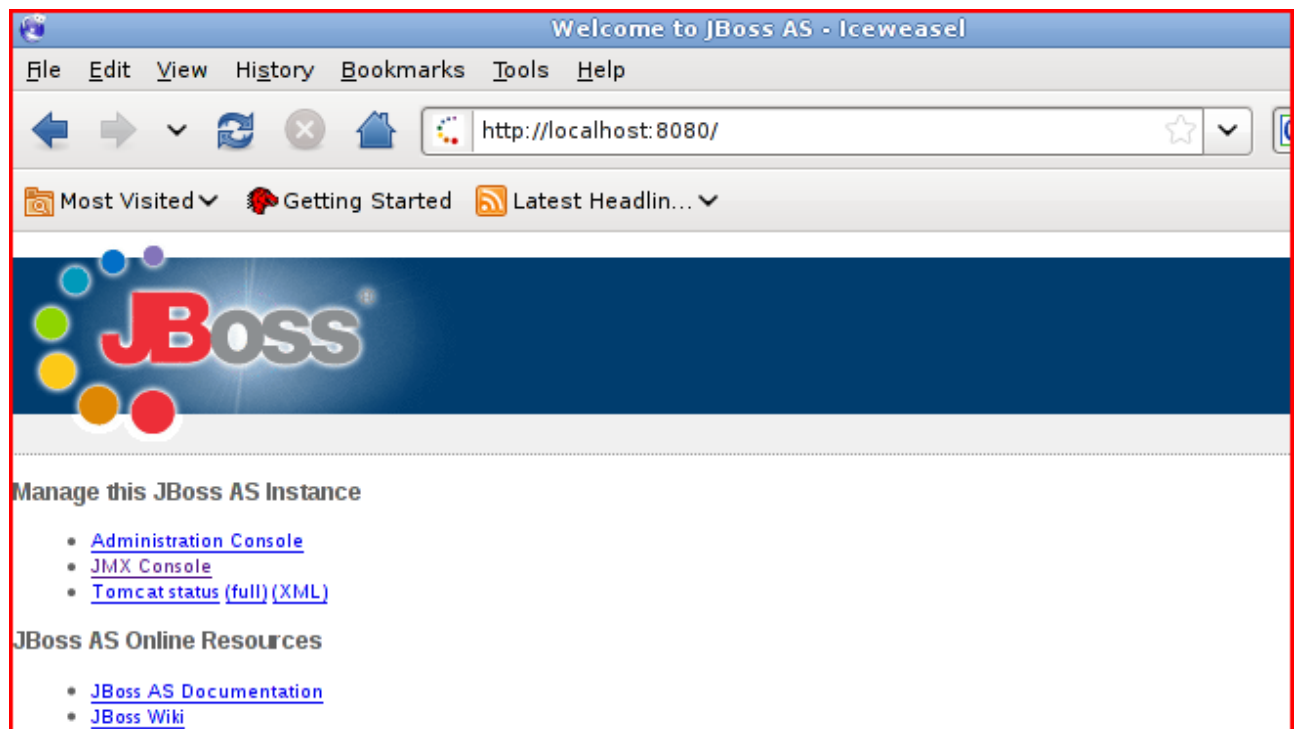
Welcome to JBoss AS - Iceweasel

File Edit View History Bookmarks Tools Help

http://localhost:8080/

Most Visited Getting Started Latest Headlin...

JBoss

Manage this JBoss AS Instance

- Administration Console
- JMX Console
- Tomcat status (full) (XML)

JBoss AS Online Resources

- JBoss AS Documentation
- JBoss Wiki